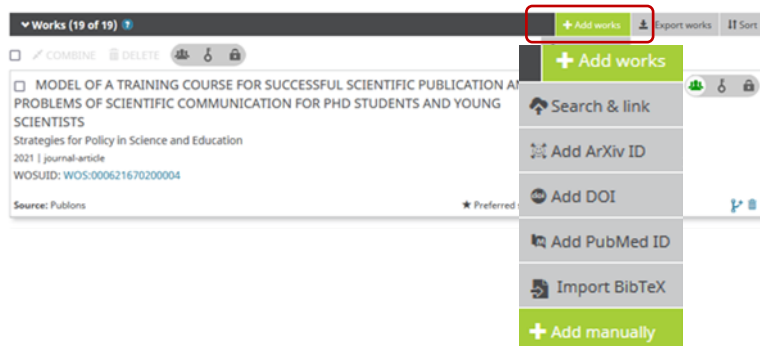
Works (19 of 19) ?

+ Add works  Export works  Sort

COMBINE  DELETE

MODEL OF A TRAINING COURSE FOR SUCCESSFUL SCIENTIFIC PUBLICATION A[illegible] PROBLEMS OF SCIENTIFIC COMMUNICATION FOR PHD STUDENTS AND YOUNG SCIENTISTS

Strategies for Policy in Science and Education

2021 | journal-article

WOSUID: WOS:000621670200004

Source: Publons

★ Preferred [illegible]

+ Add works

Search & link

Add ArXiv ID

Add DOI

Add PubMed ID

Import BibTeX

+ Add manually